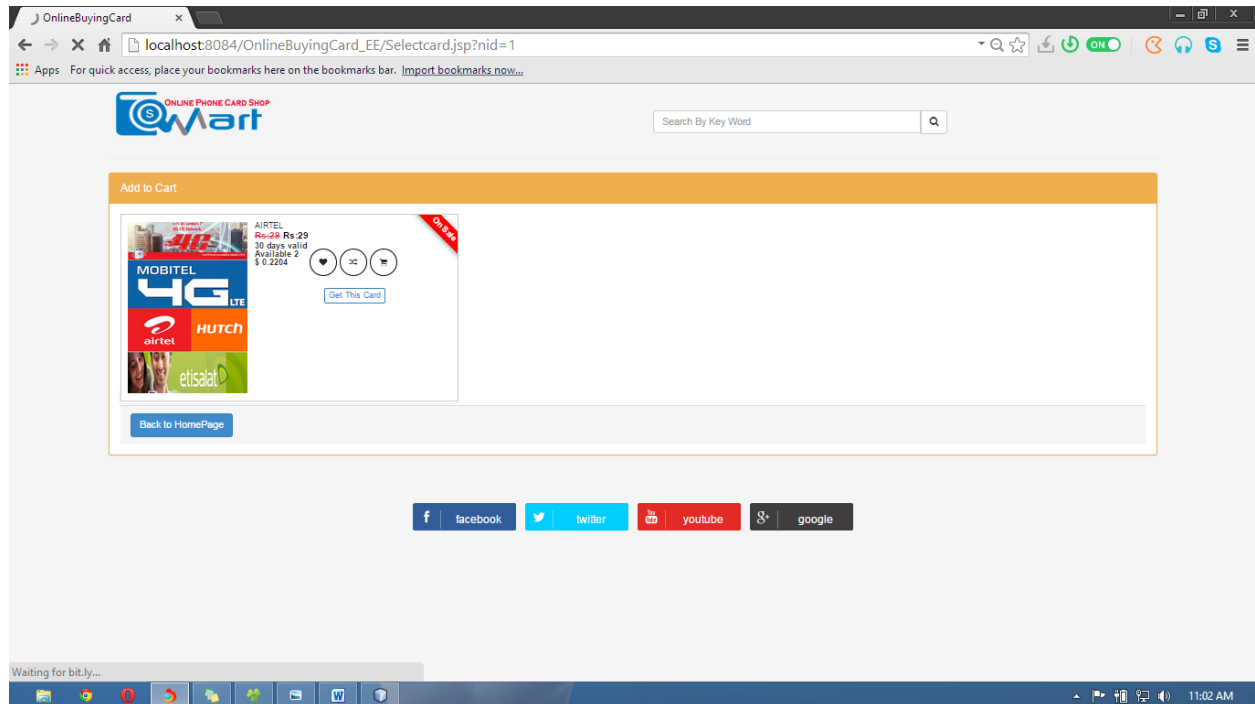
OnlineBuyingCard ×

localhost:8084/OnlineBuyingCard_EE/Selectcard.jsp?nid=1

ON

Apps For quick access, place your bookmarks here on the bookmarks bar. Import bookmarks now...

ONLINE PHONE CARD SHOP
S Mart

Search By Key Word

Add to Cart

AIRTEL
Rs:39 Rs:29
30 days valid
Available 2
$ 0.2204

On Sale

MOBITEL
4G LTE
airtel
HUTCH
etisalat

Get This Card

Back to HomePage

facebook
twitter
youtube
google

Waiting for bit.ly...

11:02 AM